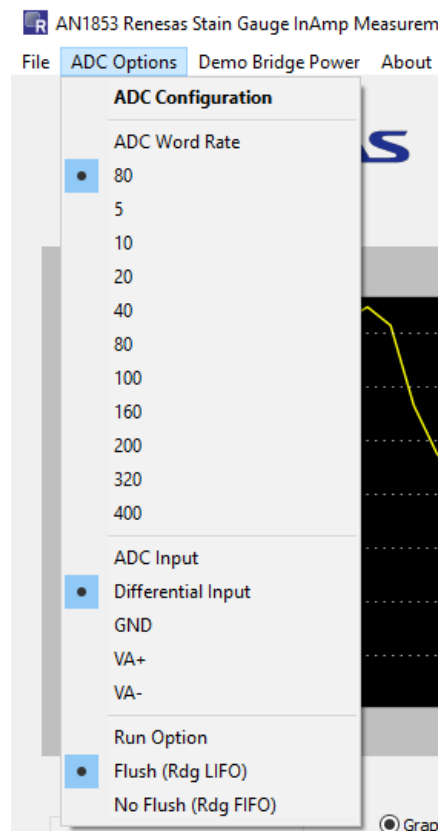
AN1853 Renesas Stain Gauge InAmp Measurem

File ADC Options Demo Bridge Power About

ADC Configuration

ADC Word Rate

80

5

10

20

40

80

100

160

200

320

400

ADC Input

Differential Input

GND

VA+

VA-

Run Option

Flush (Rdg LIFO)

No Flush (Rdg FIFO)

Grap